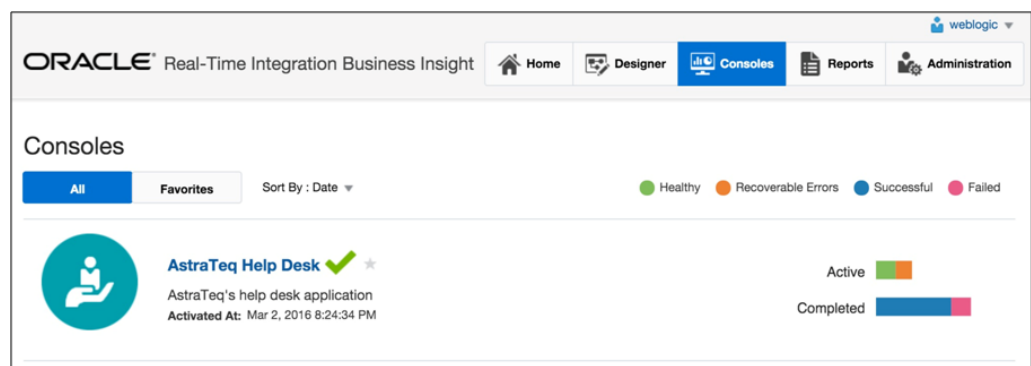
weblogic

ORACLE® Real-Time Integration Business Insight

Home Designer Consoles Reports Administration

Consoles

All Favorites Sort By : Date

Healthy Recoverable Errors Successful Failed

AstraTeq Help Desk

AstraTeq's help desk application

Activated At: Mar 2, 2016 8:24:34 PM

Active

Completed